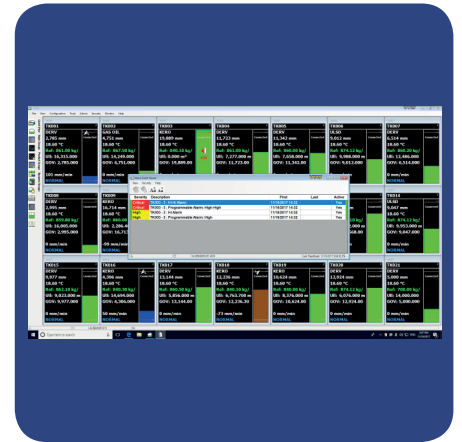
TK001
DERV
2,785 mm
18.60 °C
US: 16,315,000
GOV: 2,785,000
NORMAL

TK002
GAS OIL
4,751 mm
18.60 °C
US: 14,149,000
GOV: 4,751,000

TK003
KERO
15,889 mm
18.60 °C
GOV: 15,889.00

TK004
KERO
11,723 mm
18.60 °C
US: 7,377,000
GOV: 11,723.00

TK005
DERV
11,342 mm
18.60 °C
US: 7,658,000
GOV: 11,342.00

TK006
ULSD
9,012 mm
18.60 °C
US: 9,988,000
GOV: 9,012,000

TK007
DERV
6,514 mm
18.60 °C
US: 12,486,000
GOV: 6,514,000
0 mm/min
NORMAL

TK008
DERV
2,995 mm
18.60 °C
US: 16,005,000
GOV: 2,995,000
NORMAL

TK009
KERO
16,714 mm
18.60 °C
US: 2,286,000
GOV: 16,714.00

TK014
ULSD
9,047 mm
18.60 °C
US: 9,953,000
GOV: 9,047,000
0 mm/min
NORMAL

Severity | Description | First | Last | Active
TK002 - 1: Hi-Hi Alarm | 11/18/2017 14:32 | | Yes
TK003 - 2: Programmable Alarm: High High | 11/18/2017 14:32 | | Yes
TK003 - 3: Hi Alarm | 11/18/2017 14:32 | | Yes
TK003 - 4: Programmable Alarm: High | 11/18/2017 14:32 | | Yes

TK015
DERV
9,077 mm
18.60 °C
US: 9,923,000
GOV: 9,077,000
NORMAL

TK016
KERO
4,306 mm
18.60 °C
US: 14,694,000
GOV: 4,306,000
50 mm/min
NORMAL

TK017
DERV
13,144 mm
18.60 °C
US: 5,856,000
GOV: 13,144.00

TK018
KERO
11,236 mm
18.60 °C
US: 8,763,700
GOV: 11,236.00
-73 mm/min
NORMAL

TK019
KERO
10,624 mm
18.60 °C
US: 8,376,000
GOV: 10,624.00
0 mm/min
NORMAL

TK020
DERV
12,924 mm
18.60 °C
US: 6,076,000
GOV: 12,924.00
0 mm/min
NORMAL

TK021
DERV
5,000 mm
18.60 °C
US: 14,000,000
GOV: 5,000,000
0 mm/min
NORMAL